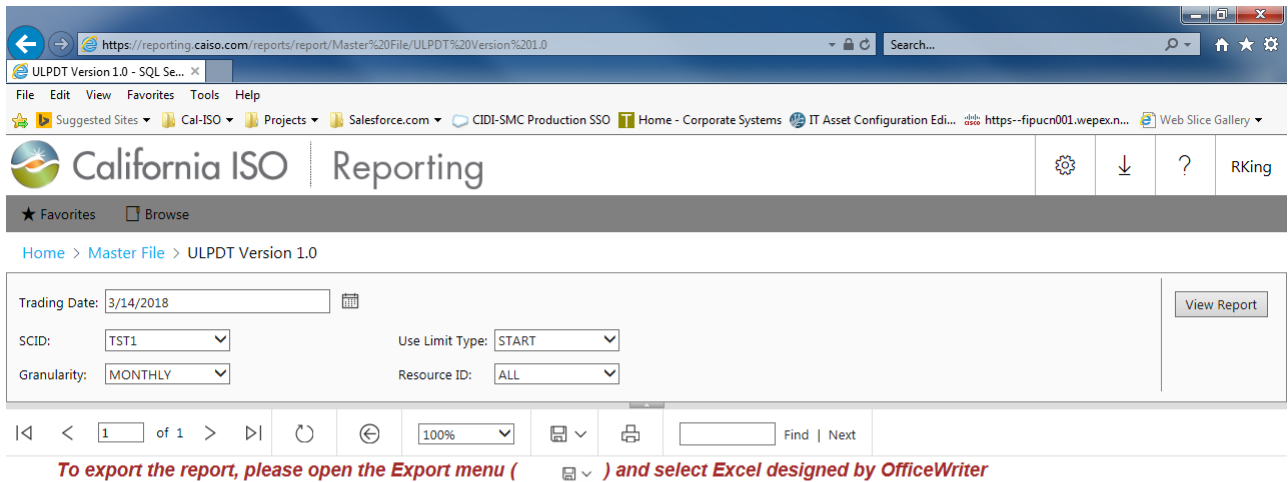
https://reporting.caiso.com/reports/report/Master%20File/ULPDT%20Version%201.0

Search...

ULPDT Version 1.0 - SQL Se...

File Edit View Favorites Tools Help

Suggested Sites ▾ Cal-ISO ▾ Projects ▾ Salesforce.com ▾ CIDI-SMC Production SSO Home - Corporate Systems IT Asset Configuration Edi... https--fipucn001.wepex.n... Web Slice Gallery ▾

California ISO Reporting

RKing

★ Favorites Browse

Home > Master File > ULPDT Version 1.0

Trading Date: 3/14/2018

View Report

SCID: TST1

Use Limit Type: START

Granularity: MONTHLY

Resource ID: ALL

1 of 1

100%

Find | Next

To export the report, please open the Export menu ( ) and select Excel designed by OfficeWriter